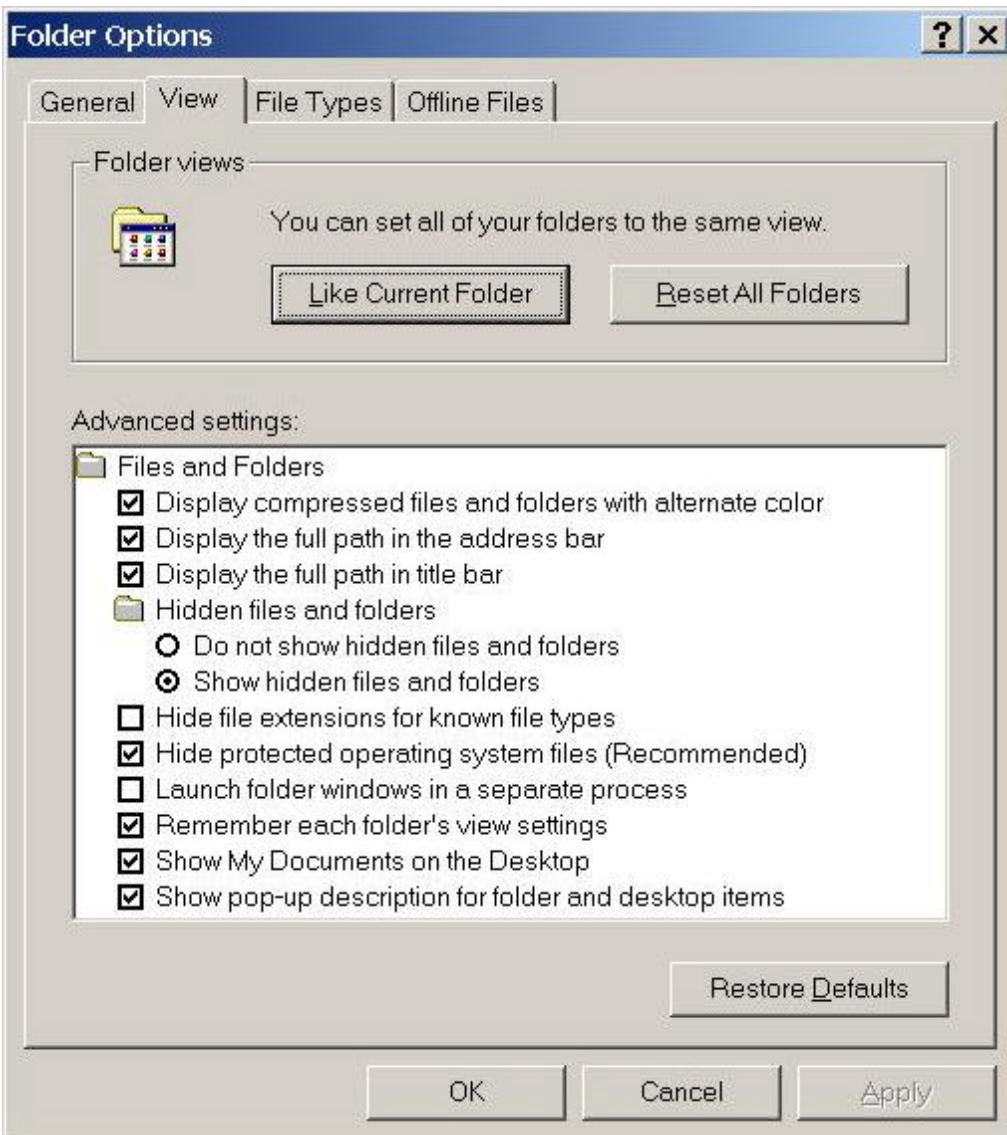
Folder Options

?
×

General
View
File Types
Offline Files

Folder views

You can set all of your folders to the same view.

Like Current Folder
Reset All Folders

Advanced settings:

Files and Folders
☑ Display compressed files and folders with alternate color
☑ Display the full path in the address bar
☑ Display the full path in title bar
Hidden files and folders
○ Do not show hidden files and folders
◉ Show hidden files and folders
☐ Hide file extensions for known file types
☑ Hide protected operating system files (Recommended)
☐ Launch folder windows in a separate process
☑ Remember each folder's view settings
☑ Show My Documents on the Desktop
☑ Show pop-up description for folder and desktop items

Restore Defaults

OK
Cancel
Apply